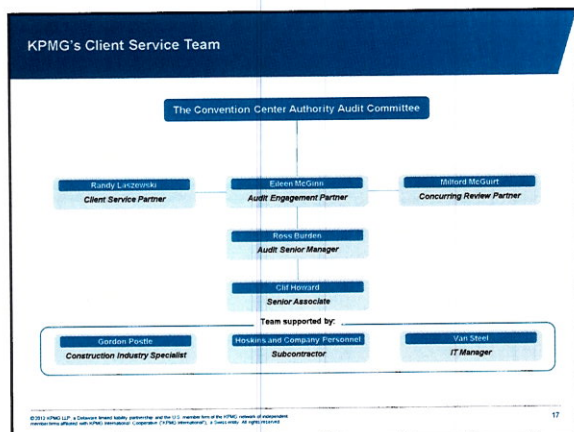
KPMG's Client Service Team

The Convention Center Authority Audit Committee

Randy Laszewski
Client Service Partner

Eileen McGinn
Audit Engagement Partner

Milford McGuirt
Concurring Review Partner

Ross Burden
Audit Senior Manager

Clif Howard
Senior Associate

Team supported by:

Gordon Postle
Construction Industry Specialist

Hoskins and Company Personnel
Subcontractor

Van Steel
IT Manager

© 2013 KPMG LLP, a Delaware limited liability partnership and the U.S. member firm of the KPMG network of independent member firms affiliated with KPMG International Cooperative ("KPMG International"), a Swiss entity. All rights reserved.

17